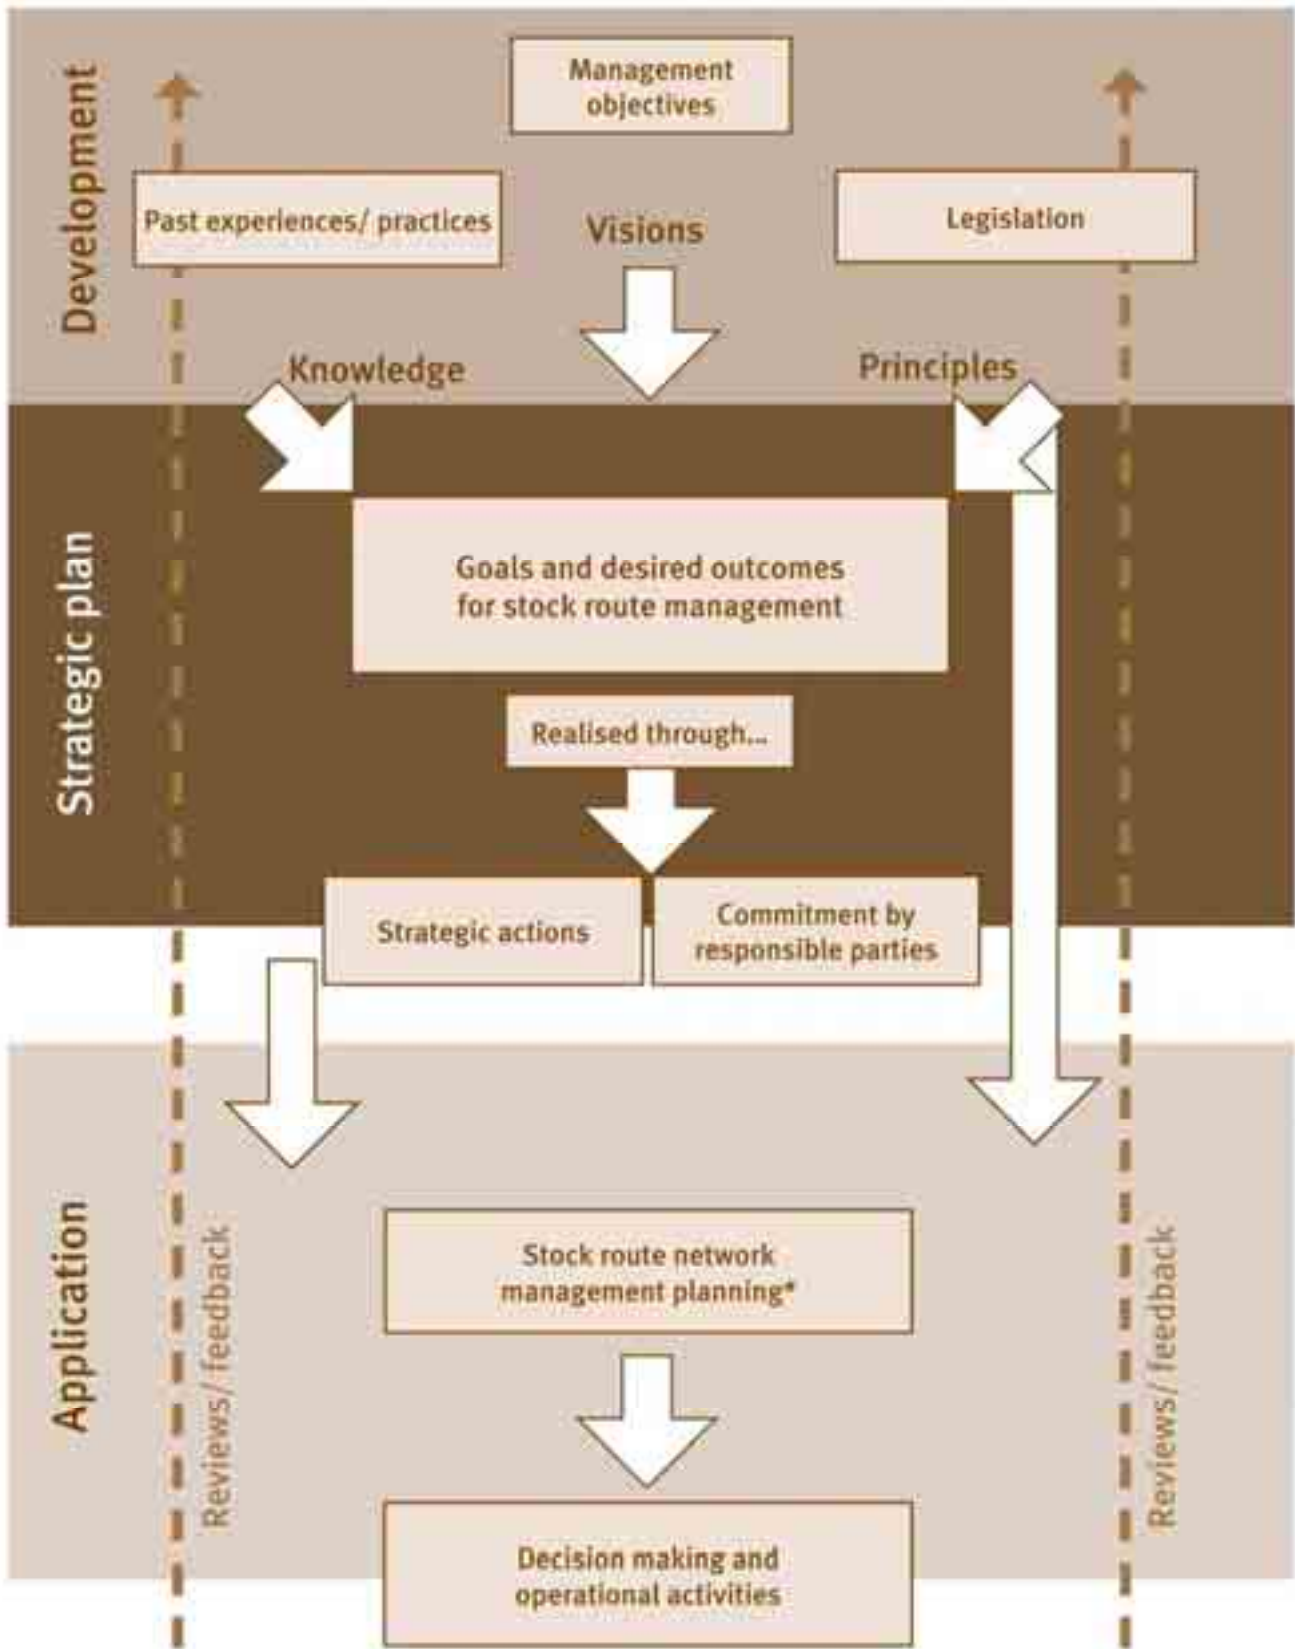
Development

Management objectives

Past experiences/ practices

Visions

Legislation

Knowledge

Principles

Strategic plan

Goals and desired outcomes for stock route management

Realised through...

Strategic actions

Commitment by responsible parties

Application

Reviews/ feedback

Stock route network management planning*

Decision making and operational activities

Reviews/ feedback